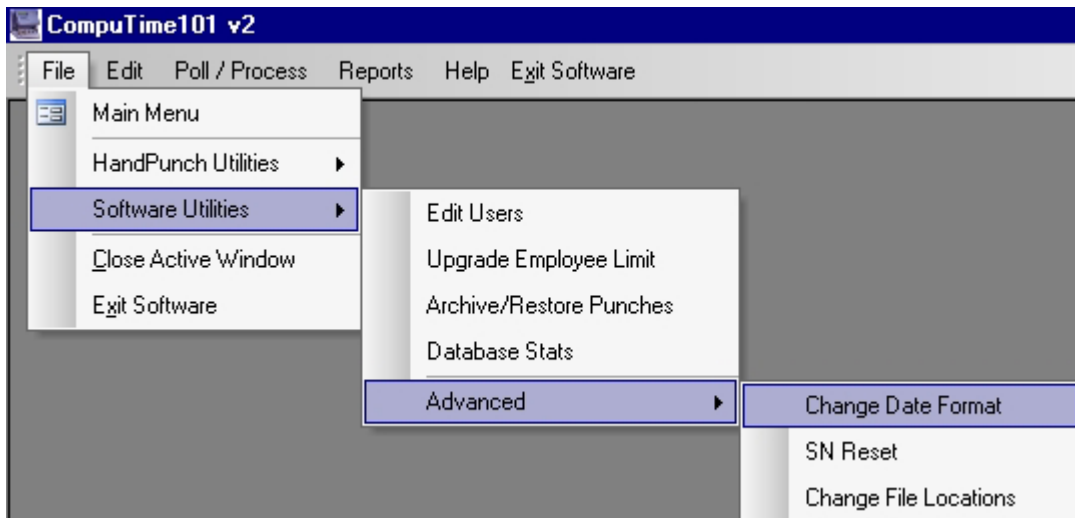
CompuTime101 v2

File Edit Poll / Process Reports Help Exit Software

Main Menu
HandPunch Utilities
Software Utilities
Close Active Window
Exit Software

Edit Users
Upgrade Employee Limit
Archive/Restore Punches
Database Stats
Advanced

Change Date Format
SN Reset
Change File Locations